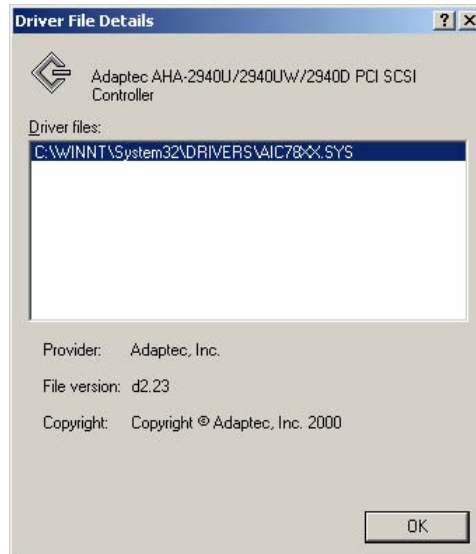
Driver File Details

? X

Adaptec AHA-2940U/2940UW/2940D PCI SCSI Controller

Driver files:

C:\WINNT\System32\DRIVERS\AIC78XX.SYS

Provider: Adaptec, Inc.

File version: d2.23

Copyright: Copyright © Adaptec, Inc. 2000

OK